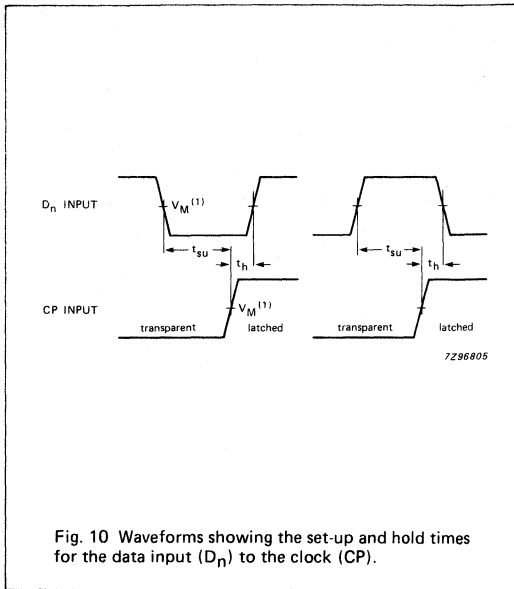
$D_n$ INPUT

$V_M^{(1)}$

$t_{su}$

$t_h$

$t_{su}$

$t_h$

CP INPUT

$V_M^{(1)}$

transparent

latched

transparent

latched

7Z96805

Fig. 10 Waveforms showing the set-up and hold times for the data input ($D_n$) to the clock (CP).